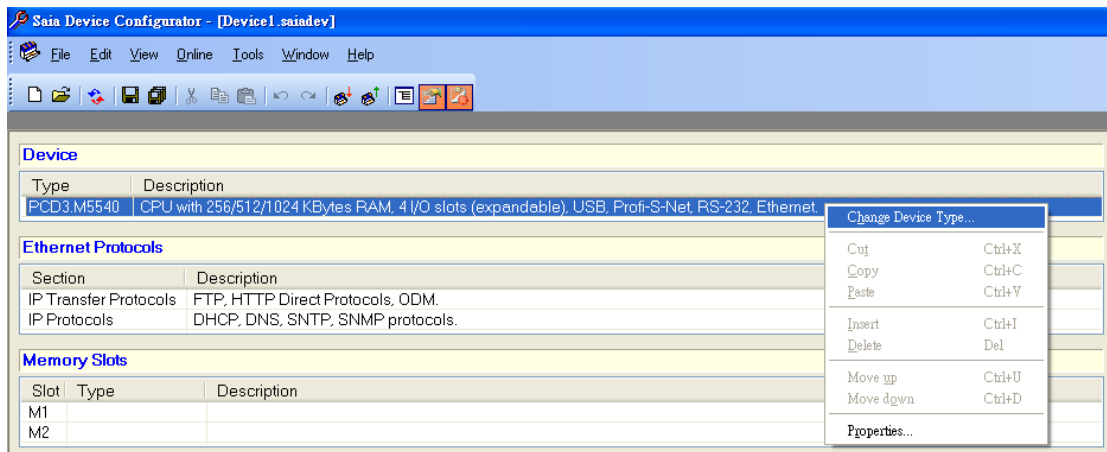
Saia Device Configurator - [Device1.saiadev]

File Edit View Online Tools Window Help

Device

| Type | Description |
|---|---|
| PCD3.M5540 | CPU with 256/512/1024 KBytes RAM, 4 I/O slots (expandable), USB, Profi-S-Net, RS-232, Ethernet, |

Change Device Type...
Cut Ctrl+X
Copy Ctrl+C
Paste Ctrl+V
Insert Ctrl+I
Delete Del
Move up Ctrl+U
Move down Ctrl+D
Properties...

Ethernet Protocols

| Section | Description |
|---|---|
| IP Transfer Protocols | FTP, HTTP Direct Protocols, ODM. |
| IP Protocols | DHCP, DNS, SNTP, SNMP protocols. |

Memory Slots

| Slot | Type | Description |
|---|---|---|
| M1 | | |
| M2 | | |